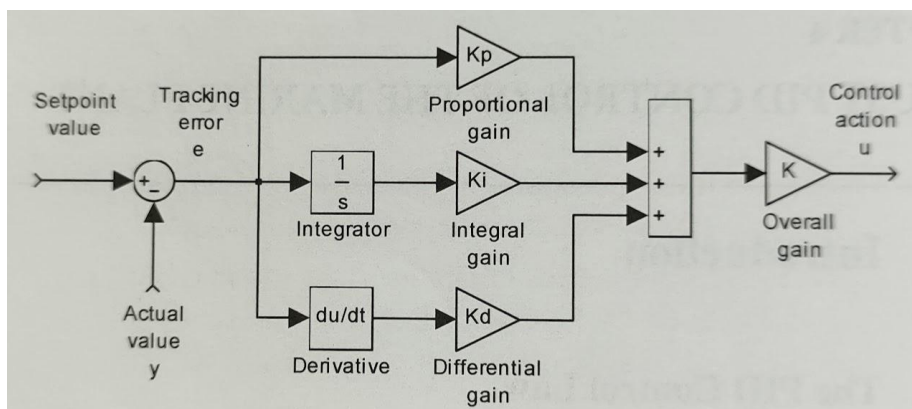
Setpoint value

Tracking error e

+ -

Actual value y

Kp

Proportional gain

$\frac{1}{s}$

Integrator

Ki

Integral gain

du/dt

Derivative

Kd

Differential gain

+
+
+

K

Overall gain

Control action u